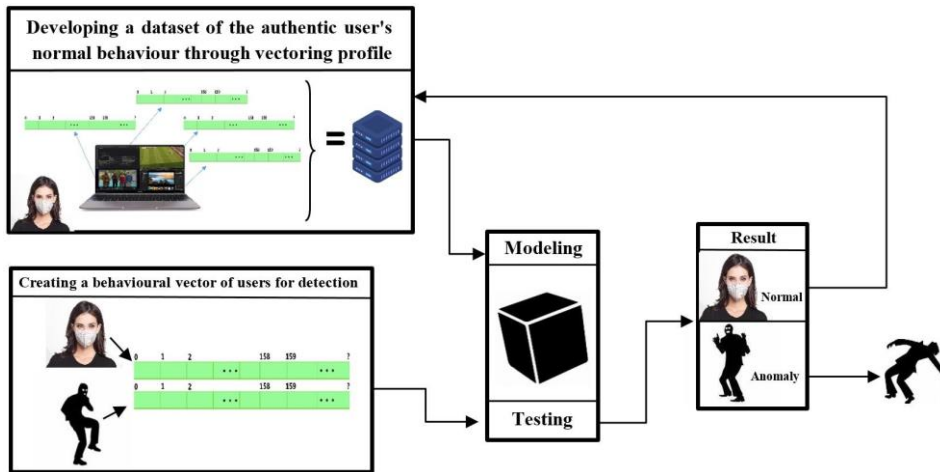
Developing a dataset of the authentic user's normal behaviour through vectoring profile

Creating a behavioural vector of users for detection

| 0 | 1 | 2 | ... | 158 | 159 | ... | ? |
|---|---|---|---|---|---|---|---|

| 0 | 1 | 2 | ... | 158 | 159 | ... | ? |
|---|---|---|---|---|---|---|---|

Modeling

Testing

Result

Normal

Anomaly